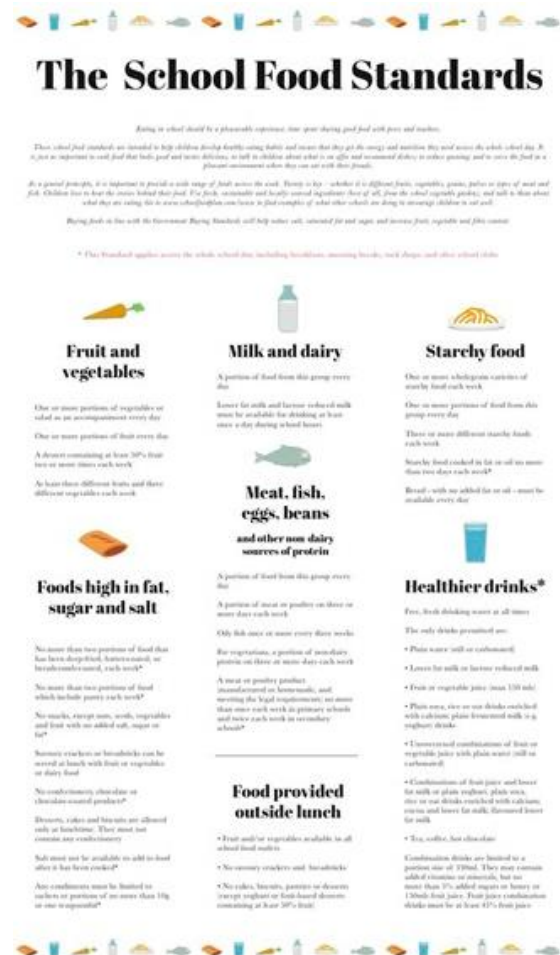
The School Food Standards

Eating in school should be a pleasurable experience: time spent sharing good food with peers and teachers.

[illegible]

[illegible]

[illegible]

* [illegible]

Fruit and vegetables

One or more portions of vegetables or salad as an accompaniment every day

One or more portions of fruit every day

A dessert containing at least 50% fruit two or more times each week

At least three different fruits and three different vegetables each week

Milk and dairy

A portion of food from this group every day

Lower fat milk and lactose reduced milk must be available for drinking at least once a day during school hours

Starchy food

One or more wholegrain varieties of starchy food each week

One or more portions of food from this group every day

Three or more different starchy foods each week

Starchy food cooked in fat or oil no more than two days each week

Bread - with no added fat or oil - must be available every day

Meat, fish, eggs, beans

and other non-dairy sources of protein

A portion of food from this group every day

A portion of meat or poultry on three or more days each week

Oily fish once or more every three weeks

For vegetarians, a portion of non-dairy protein on three or more days each week

A meat or poultry product (manufactured or homemade, and meeting the legal requirements) no more than once each week in primary schools and twice each week in secondary schools*

Foods high in fat, sugar and salt

No more than two portions of food that has been deep-fried, batter-coated, or breadcrumb-coated, each week*

No more than two portions of food which include pastry each week*

No snacks, except nuts, seeds, vegetables and fruit with no added salt, sugar or fat*

Savoury crackers or breadsticks can be served at lunch with fruit or vegetables or dairy food

No confectionery, chocolate or chocolate-coated products*

Desserts, cakes and biscuits are allowed only at lunchtime. They must not contain any confectionery

Salt must not be available to add to food after it has been cooked*

Any condiments must be limited to sachets or portions of no more than 10g or one teaspoonful*

Healthier drinks*

Free, fresh drinking water at all times

The only drinks permitted are:

• Plain water (still or carbonated)

• Lower fat milk or lactose reduced milk

• Fruit or vegetable juice (max 150 ml)

• Plain soya, rice or oat drinks enriched with calcium; plain fermented milk e.g. yoghurt drinks

• Unsweetened combinations of fruit or vegetable juice with plain water (still or carbonated)

• Combinations of fruit juice and lower fat milk or plain yoghurt, plain soya, rice or oat drinks enriched with calcium; cocoa and lower fat milk; flavoured lower fat milk

• Tea, coffee, hot chocolate

Combination drinks are limited to a portion size of 330ml. They may contain added vitamins or minerals, but no more than 5% added sugars or honey or 150ml fruit juice. Fruit juice combination drinks must be at least 45% fruit juice

Food provided outside lunch

• Fruit and/or vegetables available in all school food outlets

• No savoury crackers and breadsticks

• No cakes, biscuits, pastries or desserts (except yoghurt or fruit-based desserts containing at least 50% fruit)